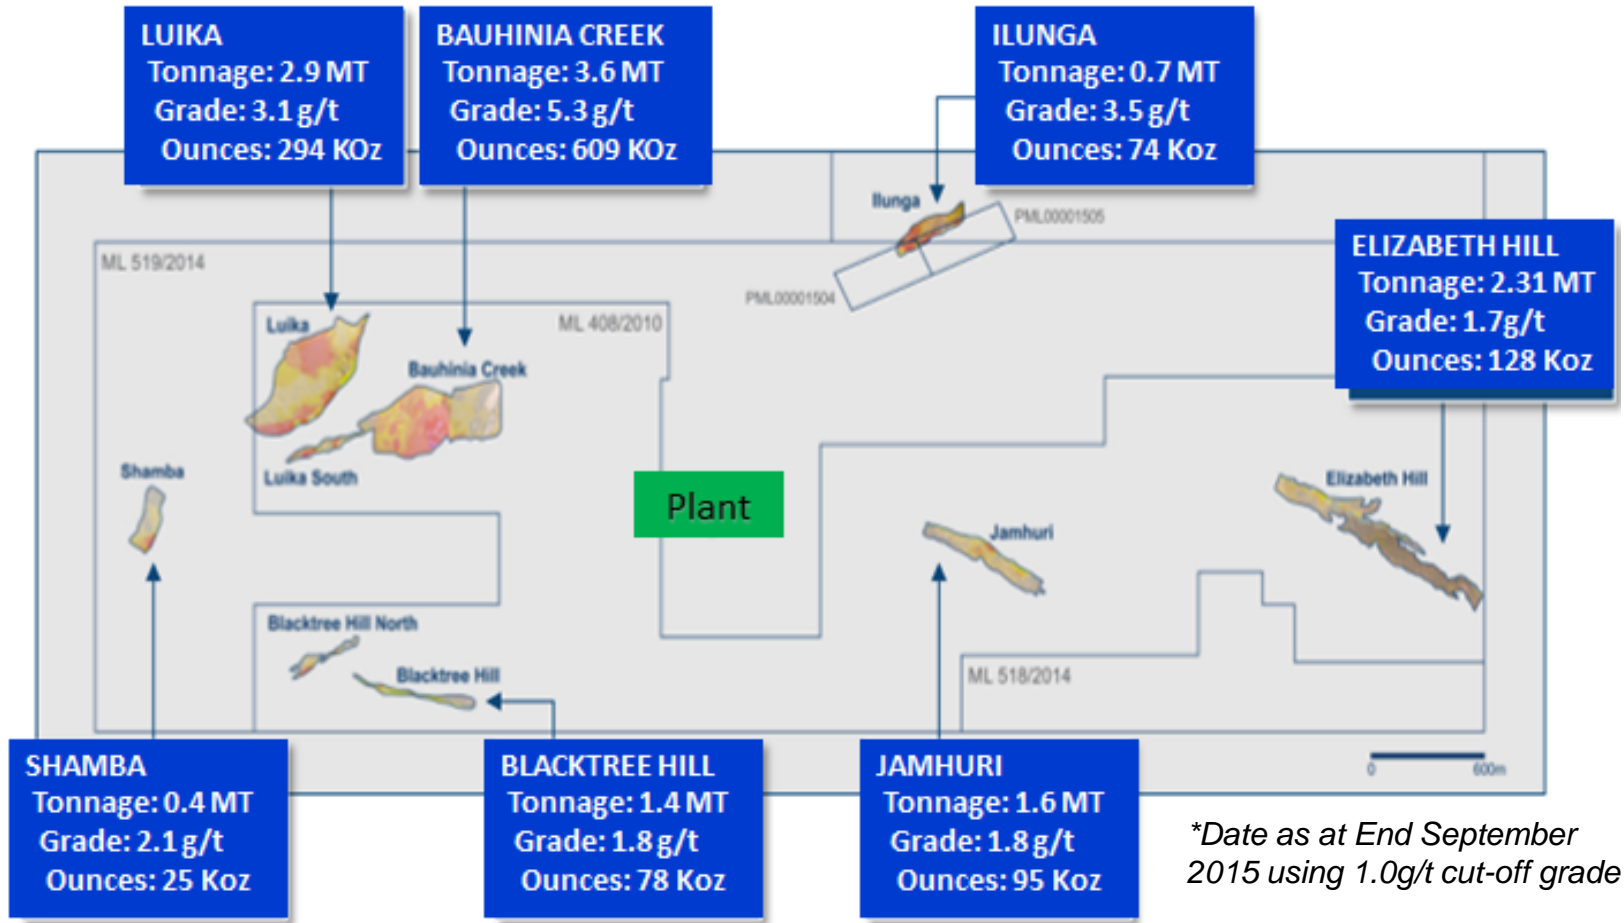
LUIKA
Tonnage: 2.9 MT
Grade: 3.1 g/t
Ounces: 294 KOz

BAUHINIA CREEK
Tonnage: 3.6 MT
Grade: 5.3 g/t
Ounces: 609 KOz

ILUNGA
Tonnage: 0.7 MT
Grade: 3.5 g/t
Ounces: 74 Koz

ELIZABETH HILL
Tonnage: 2.31 MT
Grade: 1.7g/t
Ounces: 128 Koz

Ilunga
PML00001505
PML00001504
ML 519/2014
ML 408/2010
Luika
Bauhinia Creek
Luika South
Shamba
Plant
Jamhuri
Elizabeth Hill
Blacktree Hill North
Blacktree Hill
ML 518/2014
0
600m

SHAMBA
Tonnage: 0.4 MT
Grade: 2.1 g/t
Ounces: 25 Koz

BLACKTREE HILL
Tonnage: 1.4 MT
Grade: 1.8 g/t
Ounces: 78 Koz

JAMHURI
Tonnage: 1.6 MT
Grade: 1.8 g/t
Ounces: 95 Koz

*Date as at End September 2015 using 1.0g/t cut-off grade